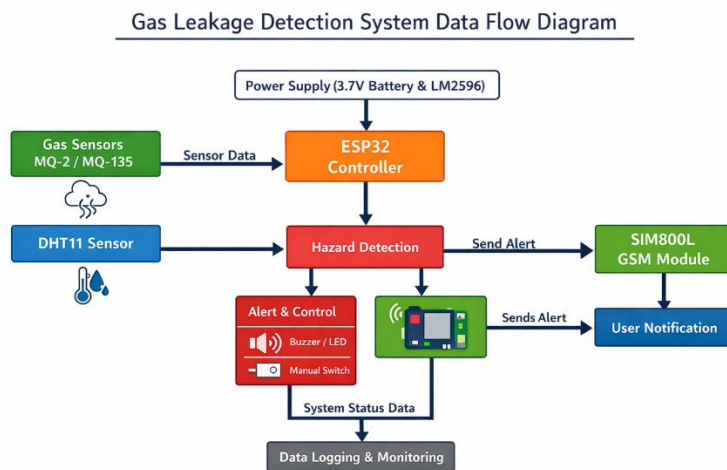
Gas Leakage Detection System Data Flow Diagram

Power Supply (3.7V Battery & LM2596)

Gas Sensors
MQ-2 / MQ-135

Sensor Data

ESP32
Controller

DHT11 Sensor

Hazard Detection

Send Alert

SIM800L
GSM Module

Alert & Control

Buzzer / LED

Manual Switch

Sends Alert

User Notification

System Status Data

Data Logging & Monitoring